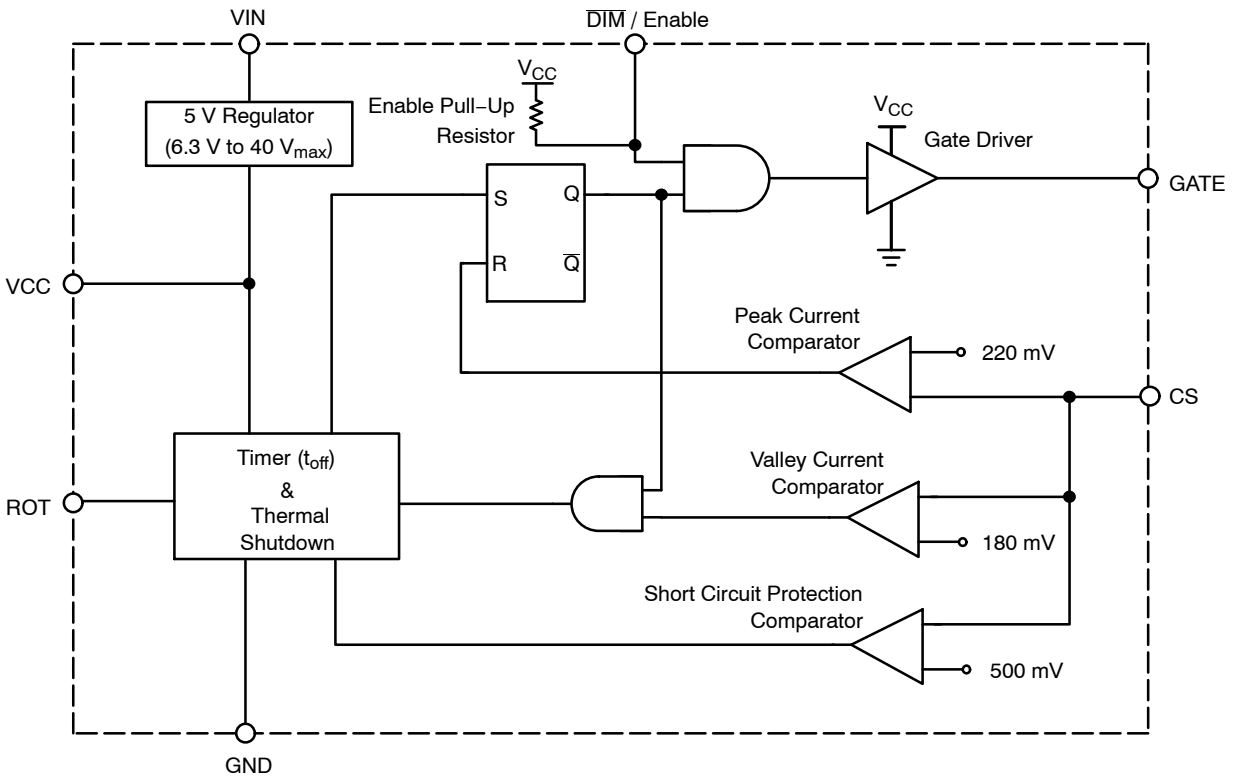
VIN

$\overline{DIM}$ / Enable

$V_{CC}$

Enable Pull−Up Resistor

5 V Regulator (6.3 V to 40 $V_{max}$)

$V_{CC}$

Gate Driver

GATE

S

Q

R

$\overline{Q}$

VCC

Peak Current Comparator

220 mV

CS

Timer ($t_{off}$) & Thermal Shutdown

Valley Current Comparator

ROT

180 mV

Short Circuit Protection Comparator

500 mV

GND